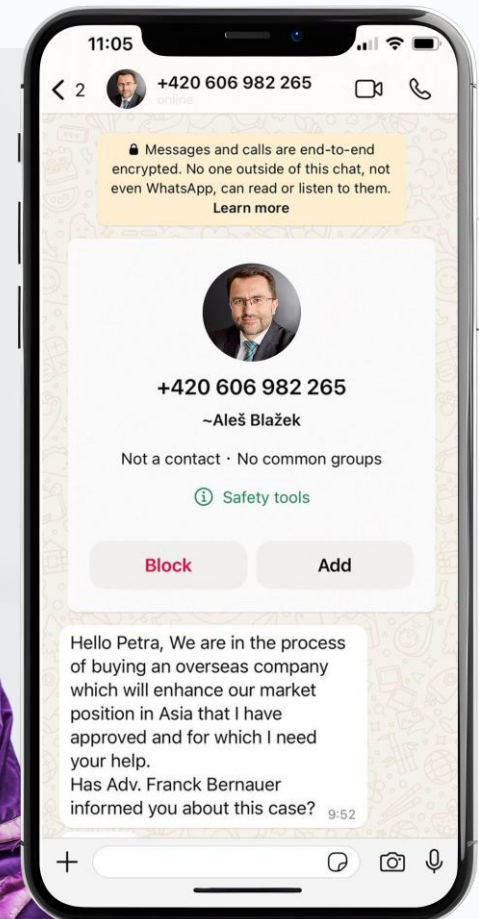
11:05

< 2 +420 606 982 265
online

Messages and calls are end-to-end encrypted. No one outside of this chat, not even WhatsApp, can read or listen to them. Learn more

+420 606 982 265
~Aleš Blažek

Not a contact · No common groups

Safety tools

Block
Add

Hello Petra, We are in the process of buying an overseas company which will enhance our market position in Asia that I have approved and for which I need your help.
Has Adv. Franck Bernauer informed you about this case? 9:52

+